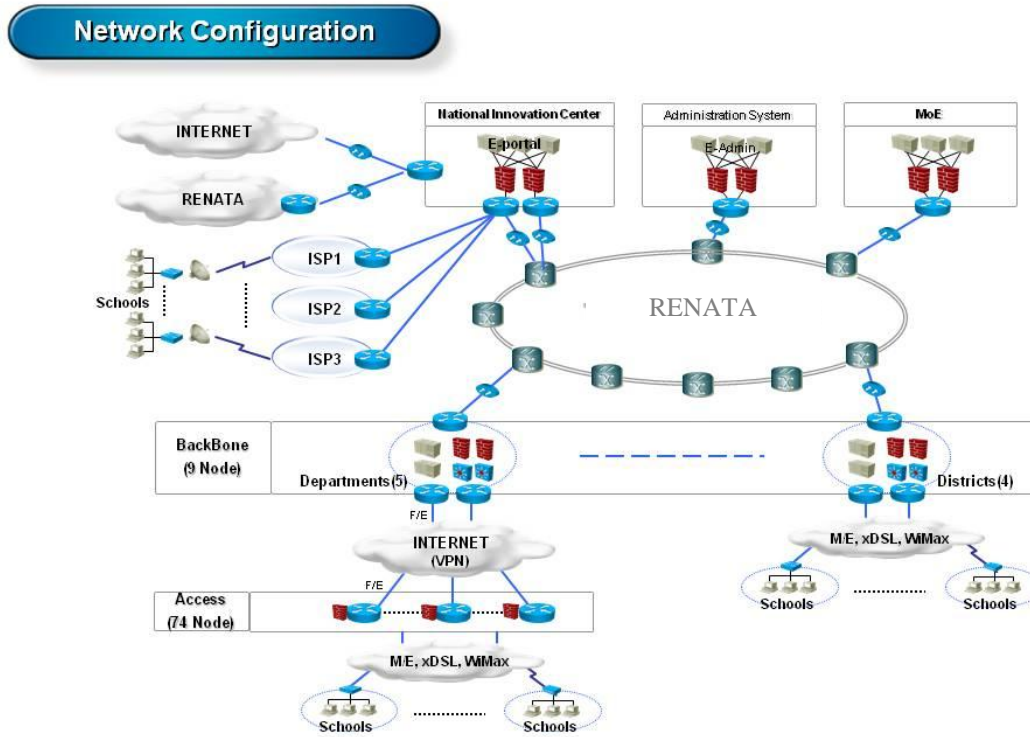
Network Configuration

INTERNET

RENATA

National Innovation Center

E-portal

Administration System

E-Admin

MoE

Schools

ISP1

ISP2

ISP3

RENATA

BackBone
(9 Node)

Departments(5)

Districts(4)

F/E

INTERNET
(VPN)

F/E

M/E, xDSL, WiMax

Schools

Schools

Access
(74 Node)

M/E, xDSL, WiMax

Schools

Schools